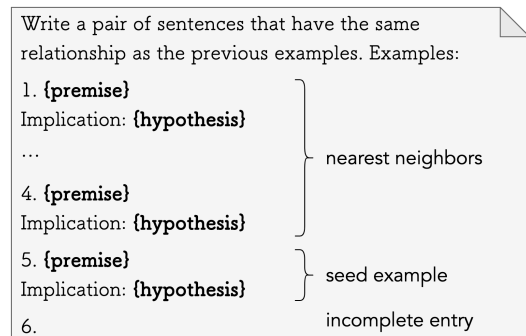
Write a pair of sentences that have the same relationship as the previous examples. Examples:

1. {premise}
Implication: {hypothesis}
...
4. {premise}
Implication: {hypothesis}

nearest neighbors

5. {premise}
Implication: {hypothesis}

seed example

6.

incomplete entry